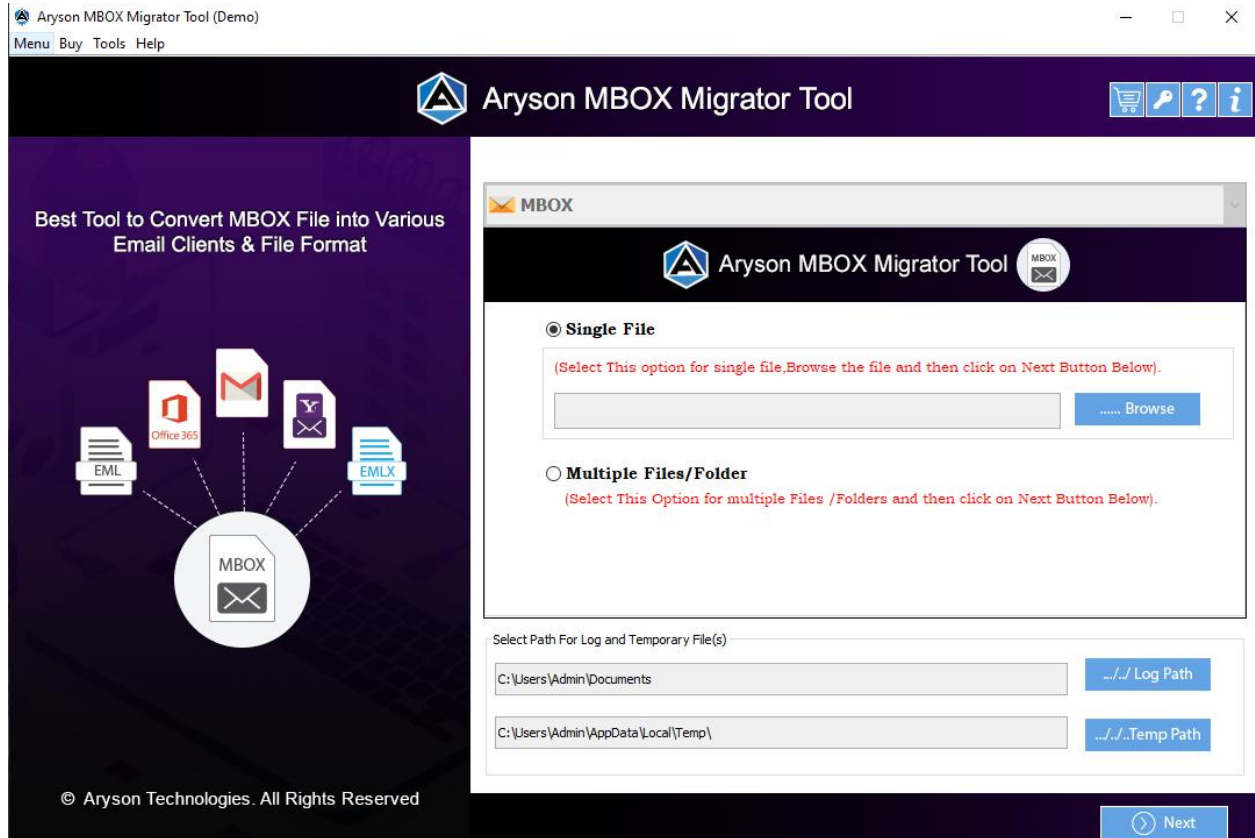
Aryson MBOX Migrator Tool (Demo)

Menu Buy Tools Help

Aryson MBOX Migrator Tool

Best Tool to Convert MBOX File into Various Email Clients & File Format

Office 365

EML

EMLX

MBOX

© Aryson Technologies. All Rights Reserved

MBOX

Aryson MBOX Migrator Tool

MBOX

Single File

(Select This option for single file,Browse the file and then click on Next Button Below).

...... Browse

Multiple Files/Folder

(Select This Option for multiple Files /Folders and then click on Next Button Below).

Select Path For Log and Temporary File(s)

C:\Users\Admin\Documents

.../../ Log Path

C:\Users\Admin\AppData\Local\Temp\

.../../..Temp Path

Next